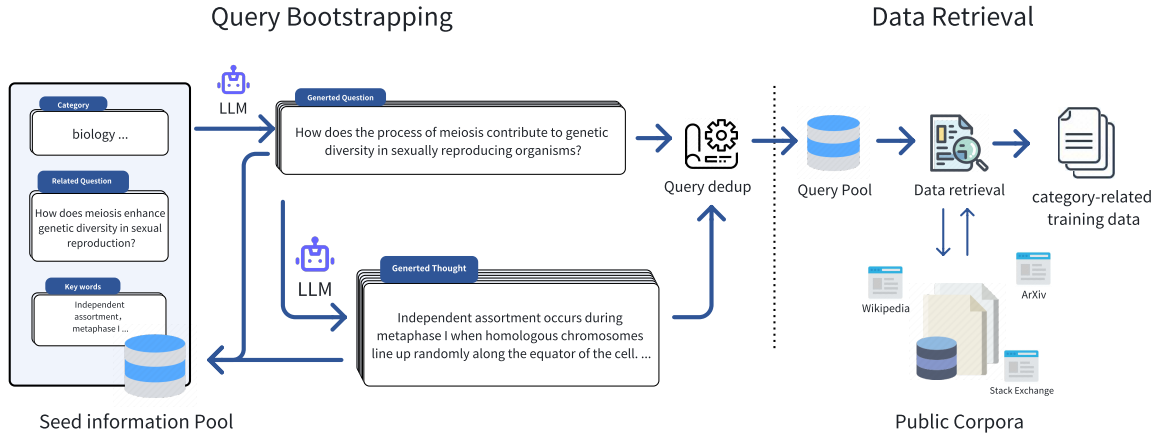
Query Bootstrapping

Data Retrieval

Category

biology ...

Related Question

How does meiosis enhance genetic diversity in sexual reproduction?

Key words

Independent assortment, metaphase I ...

Seed information Pool

LLM

Generted Question

How does the process of meiosis contribute to genetic diversity in sexually reproducing organisms?

LLM

Generted Thought

Independent assortment occurs during metaphase I when homologous chromosomes line up randomly along the equator of the cell. ...

Query dedup

Query Pool

Data retrieval

category-related training data

Wikipedia

ArXiv

Stack Exchange

Public Corpora